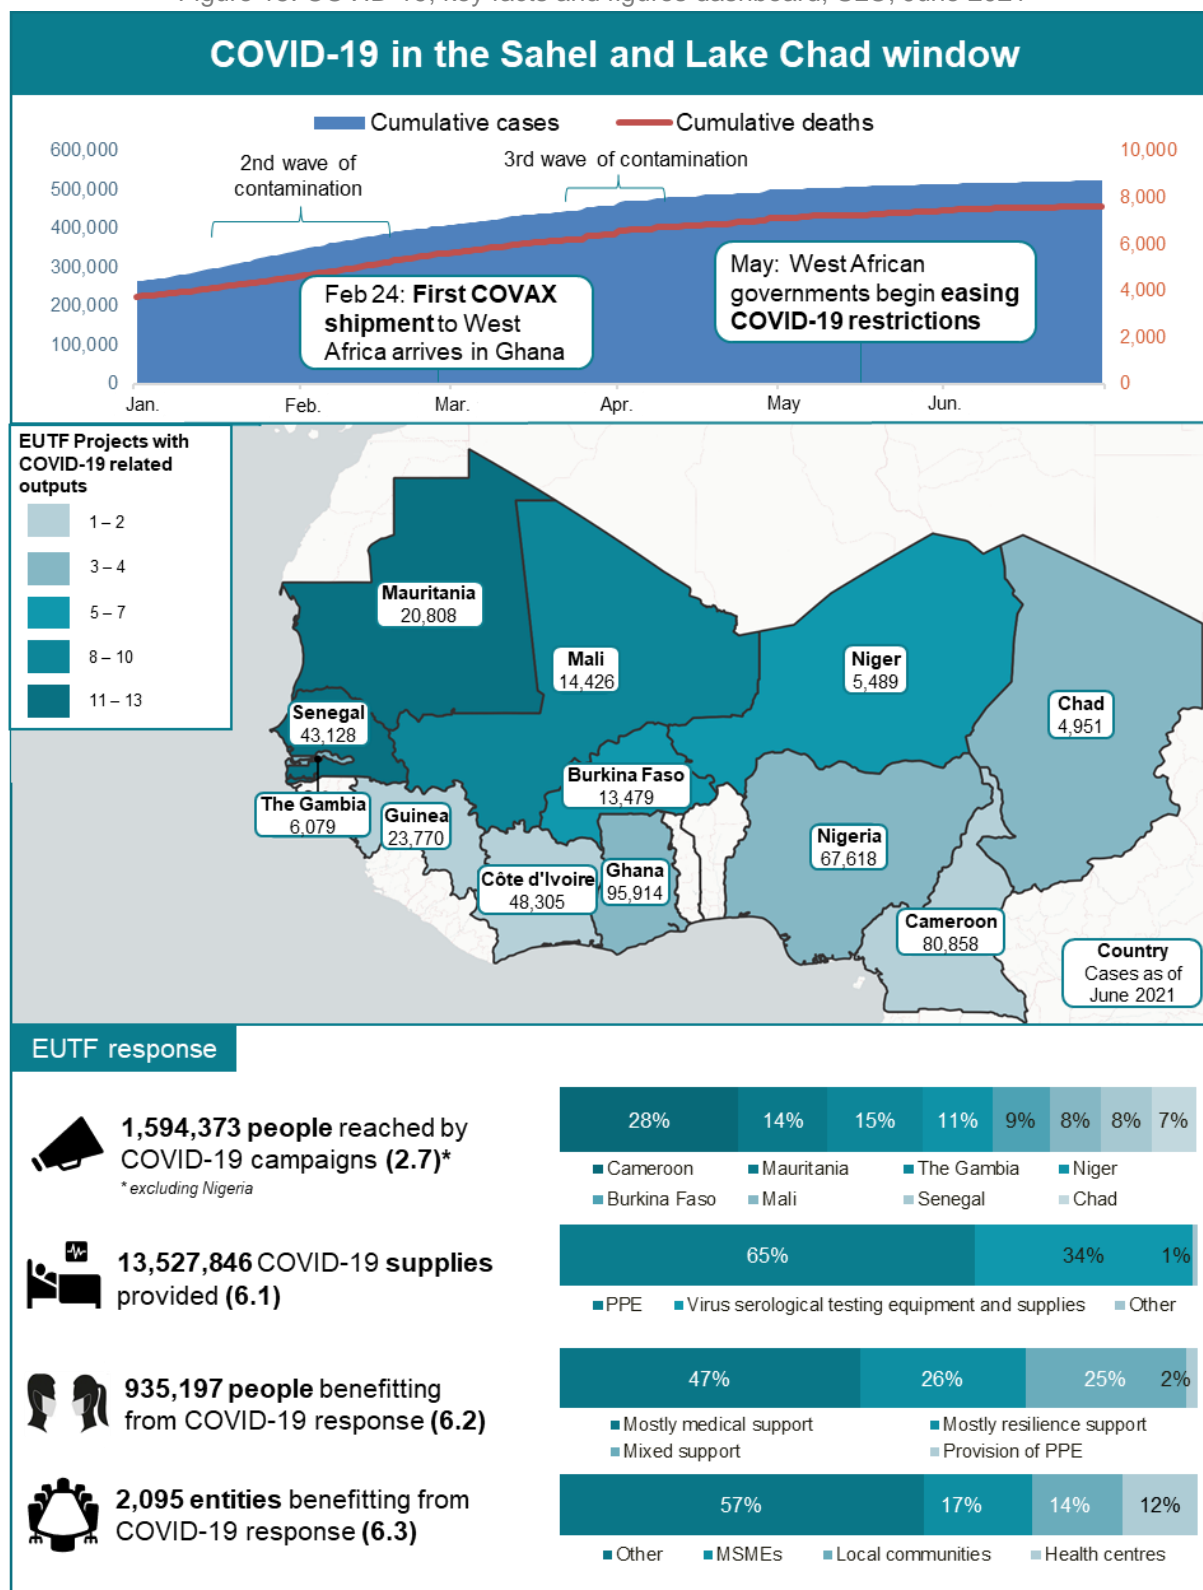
COVID-19 in the Sahel and Lake Chad window

Cumulative cases
Cumulative deaths

600,000
500,000
400,000
300,000
200,000
100,000
0

10,000
8,000
6,000
4,000
2,000
0

2nd wave of contamination
3rd wave of contamination

Feb 24: First COVAX shipment to West Africa arrives in Ghana

May: West African governments begin easing COVID-19 restrictions

Jan. Feb. Mar. Apr. May Jun.

EUTF Projects with COVID-19 related outputs
1 – 2
3 – 4
5 – 7
8 – 10
11 – 13

Mauritania 20,808
Mali 14,426
Niger 5,489
Chad 4,951
Senegal 43,128
Burkina Faso 13,479
The Gambia 6,079
Guinea 23,770
Nigeria 67,618
Côte d'Ivoire 48,305
Ghana 95,914
Cameroon 80,858
Country Cases as of June 2021

EUTF response

1,594,373 people reached by COVID-19 campaigns (2.7)*
* excluding Nigeria

| 28% | 14% | 15% | 11% | 9% | 8% | 8% | 7% |
|---|---|---|---|---|---|---|---|

Cameroon, Mauritania, The Gambia, Niger, Burkina Faso, Mali, Senegal, Chad

13,527,846 COVID-19 supplies provided (6.1)

| 65% | 34% | 1% |
|---|---|---|

PPE, Virus serological testing equipment and supplies, Other

935,197 people benefitting from COVID-19 response (6.2)

| 47% | 26% | 25% | 2% |
|---|---|---|---|

Mostly medical support, Mostly resilience support, Mixed support, Provision of PPE

2,095 entities benefitting from COVID-19 response (6.3)

| 57% | 17% | 14% | 12% |
|---|---|---|---|

Other, MSMEs, Local communities, Health centres